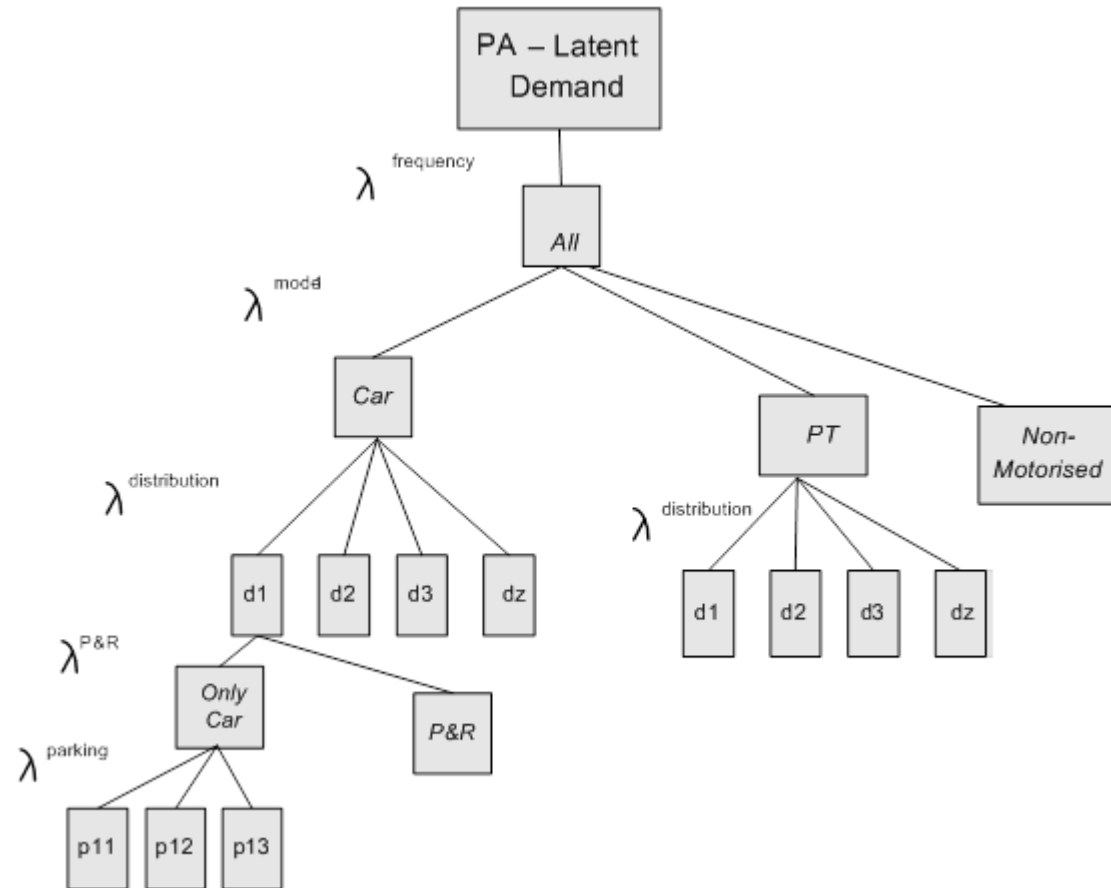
PA – Latent Demand

$\lambda^{frequency}$

All

$\lambda^{model}$

Car

PT

Non-Motorised

$\lambda^{distribution}$

d1

d2

d3

dz

$\lambda^{distribution}$

d1

d2

d3

dz

$\lambda^{P\&R}$

Only Car

P&R

$\lambda^{parking}$

p11

p12

p13